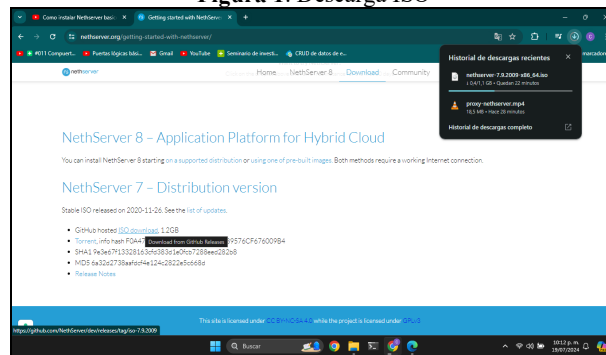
Figura 1. Descarga ISO

Como instalar Nethserver bas ×
Getting started with NethServer ×
+

nethserver.org/getting-started-with-nethserver/

#011 Comput...
Puertas lógicas bás...
Gmail
YouTube
Seminario de investi...
CRUD de datos de e...

nethserver

Home
NethServer 8
Download
Community

Historial de descargas recientes
nethserver-7.9.2009-x86_64.iso
0,4/1,1 GB • Quedan 22 minutos
proxy-nethserver.mp4
18,5 MB • Hace 26 minutos
Historial de descargas completo

NethServer 8 – Application Platform for Hybrid Cloud

You can install NethServer 8 starting on a supported distribution or using one of pre-built images. Both methods require a working Internet connection.

NethServer 7 – Distribution version

Stable ISO released on 2020-11-26. See the list of updates.

• GitHub hosted ISO download, 1.2GB
• Torrent, info hash F0A47 Download from GitHub Releases 39576CF676009B4
• SHA1 9e3e67f1332816 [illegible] 7286ee0282b8
• MD5 6a32e2738aafdcf4e124c2822e5c668d
• Release Notes

This site is licensed under CC BY-NC-SA 4.0 while the project is licensed under GPL v3

https://github.com/NethServer/dev/releases/tag/iso-7.9.2009

Buscar

10:12 p. m.
19/07/2024